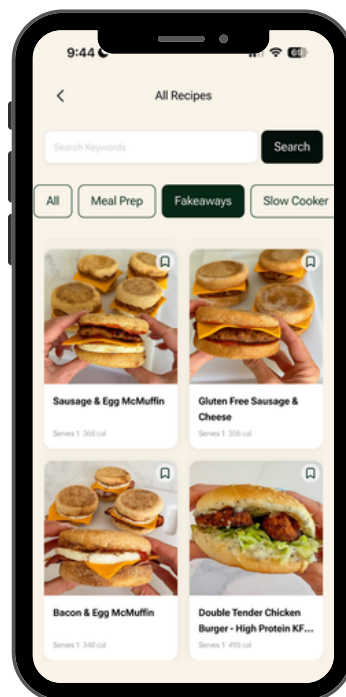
9:44

All Recipes

Search Keywords

Search

All

Meal Prep

Fakeaways

Slow Cooker

Sausage & Egg McMuffin

Serves 1 368 cal

Gluten Free Sausage & Cheese

Serves 1 356 cal

Bacon & Egg McMuffin

Serves 1 348 cal

Double Tender Chicken Burger - High Protein KF...

Serves 1 493 cal